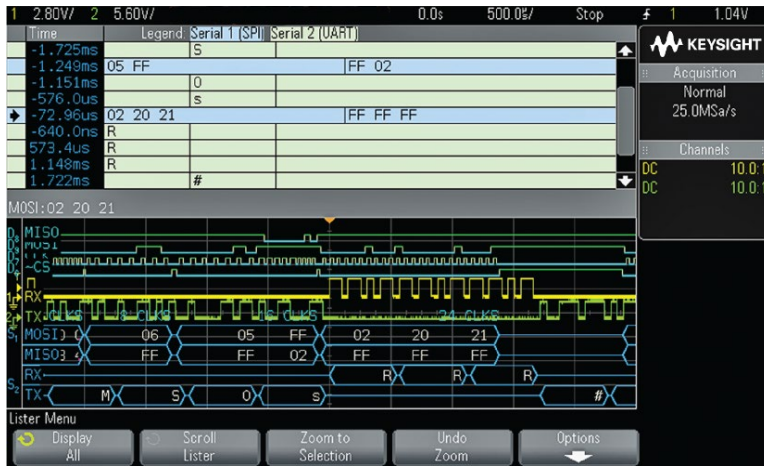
1 2.80V/ 2 5.60V/ 0.0s 500.0$/ Stop 1 1.04V

KEYSIGHT

| Time | Legend. Serial 1 (SPI) | Serial 2 (UART) | |
|---|---|---|---|
| -1.725ms | | S | |
| -1.249ms | 05 FF | | FF 02 |
| -1.151ms | | 0 | |
| -576.0us | | s | |
| -72.96us | 02 20 21 | | FF FF FF |
| -640.0ns | R | | |
| 573.4us | R | | |
| 1.148ms | R | | |
| 1.722ms | | # | |

Acquisition
Normal
25.0MSa/s

Channels
DC 10.0:1
DC 10.0:1

MOSI:02 20 21

MISO
MOSI
CS
RX
TX
CLKS
16 CLKS
24 CLKS
MOSI 06 05 FF 02 20 21
MISO FF FF 02 FF FF FF
RX R R R
TX M S 0 s #

Lister Menu

Display All
Scroll Lister
Zoom to Selection
Undo Zoom
Options